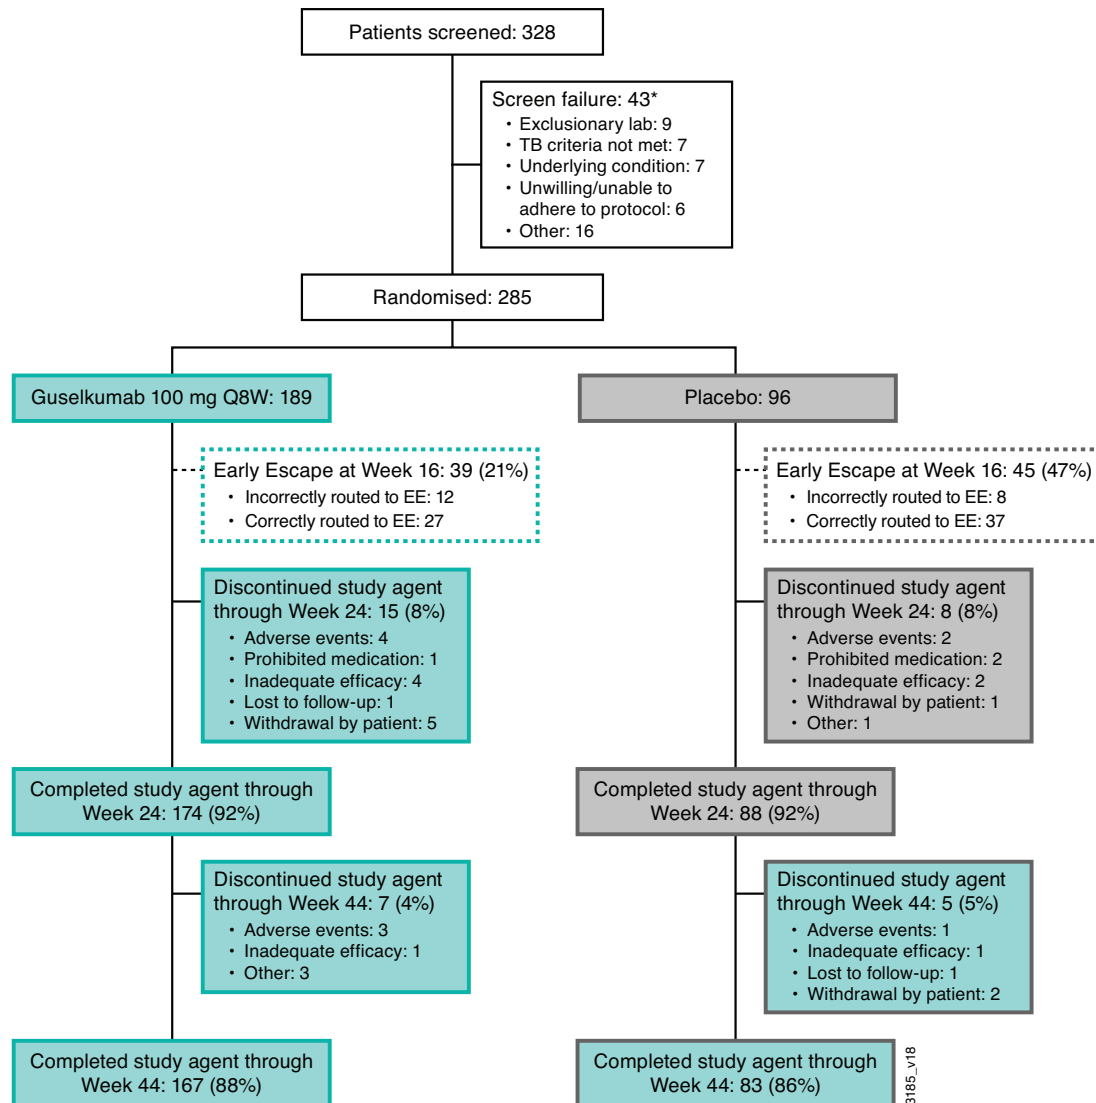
Patients screened: 328

Screen failure: 43*
• Exclusionary lab: 9
• TB criteria not met: 7
• Underlying condition: 7
• Unwilling/unable to adhere to protocol: 6
• Other: 16

Randomised: 285

Guselkumab 100 mg Q8W: 189

Early Escape at Week 16: 39 (21%)
• Incorrectly routed to EE: 12
• Correctly routed to EE: 27

Discontinued study agent through Week 24: 15 (8%)
• Adverse events: 4
• Prohibited medication: 1
• Inadequate efficacy: 4
• Lost to follow-up: 1
• Withdrawal by patient: 5

Completed study agent through Week 24: 174 (92%)

Discontinued study agent through Week 44: 7 (4%)
• Adverse events: 3
• Inadequate efficacy: 1
• Other: 3

Completed study agent through Week 44: 167 (88%)

Placebo: 96

Early Escape at Week 16: 45 (47%)
• Incorrectly routed to EE: 8
• Correctly routed to EE: 37

Discontinued study agent through Week 24: 8 (8%)
• Adverse events: 2
• Prohibited medication: 2
• Inadequate efficacy: 2
• Withdrawal by patient: 1
• Other: 1

Completed study agent through Week 24: 88 (92%)

Discontinued study agent through Week 44: 5 (5%)
• Adverse events: 1
• Inadequate efficacy: 1
• Lost to follow-up: 1
• Withdrawal by patient: 2

Completed study agent through Week 44: 83 (86%)

3185_v18